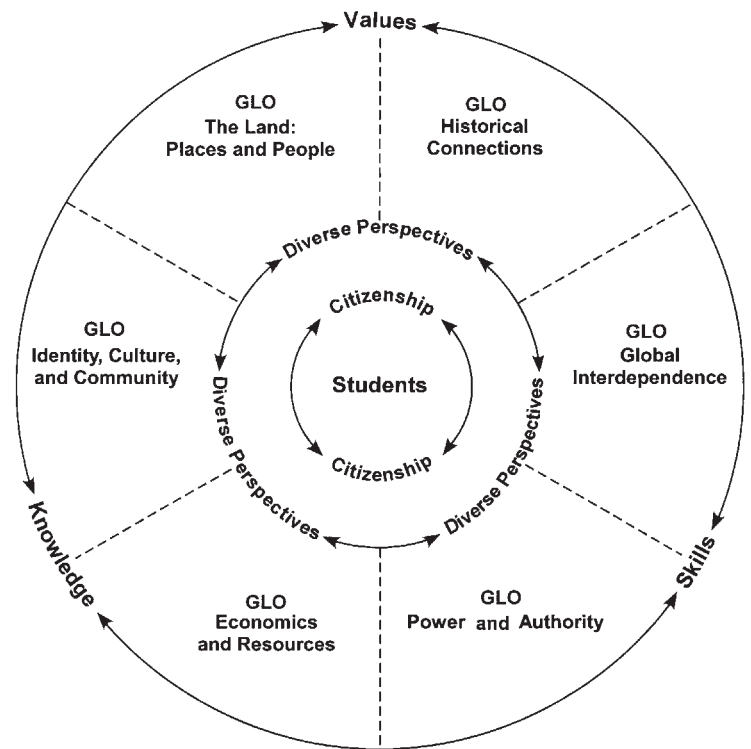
Values

GLO
The Land:
Places and People

GLO
Historical
Connections

GLO
Identity, Culture,
and Community

GLO
Global
Interdependence

GLO
Economics
and Resources

GLO
Power and Authority

Diverse Perspectives

Diverse Perspectives

Diverse Perspectives

Diverse Perspectives

Citizenship

Students

Citizenship

Knowledge

Skills